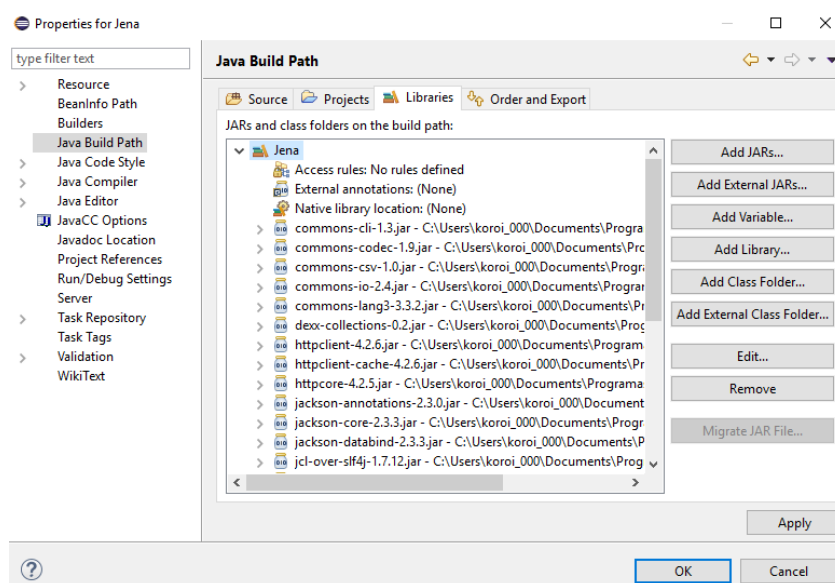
Properties for Jena

type filter text

Resource
BeanInfo Path
Builders
Java Build Path
Java Code Style
Java Compiler
Java Editor
JavaCC Options
Javadoc Location
Project References
Run/Debug Settings
Server
Task Repository
Task Tags
Validation
WikiText

Java Build Path

Source | Projects | Libraries | Order and Export

JARs and class folders on the build path:

Jena
Access rules: No rules defined
External annotations: (None)
Native library location: (None)
commons-cli-1.3.jar - C:\Users\koroi_000\Documents\Progra
commons-codec-1.9.jar - C:\Users\koroi_000\Documents\Pro
commons-csv-1.0.jar - C:\Users\koroi_000\Documents\Progra
commons-io-2.4.jar - C:\Users\koroi_000\Documents\Prograr
commons-lang3-3.3.2.jar - C:\Users\koroi_000\Documents\Pr
dexx-collections-0.2.jar - C:\Users\koroi_000\Documents\Prog
httpclient-4.2.6.jar - C:\Users\koroi_000\Documents\Program
httpclient-cache-4.2.6.jar - C:\Users\koroi_000\Documents\Pr
httpcore-4.2.5.jar - C:\Users\koroi_000\Documents\Programa
jackson-annotations-2.3.0.jar - C:\Users\koroi_000\Document
jackson-core-2.3.3.jar - C:\Users\koroi_000\Documents\Progr
jackson-databind-2.3.3.jar - C:\Users\koroi_000\Documents\P
jcl-over-slf4j-1.7.12.jar - C:\Users\koroi_000\Documents\Prog

Add JARs...
Add External JARs...
Add Variable...
Add Library...
Add Class Folder...
Add External Class Folder...
Edit...
Remove
Migrate JAR File...

Apply

OK
Cancel